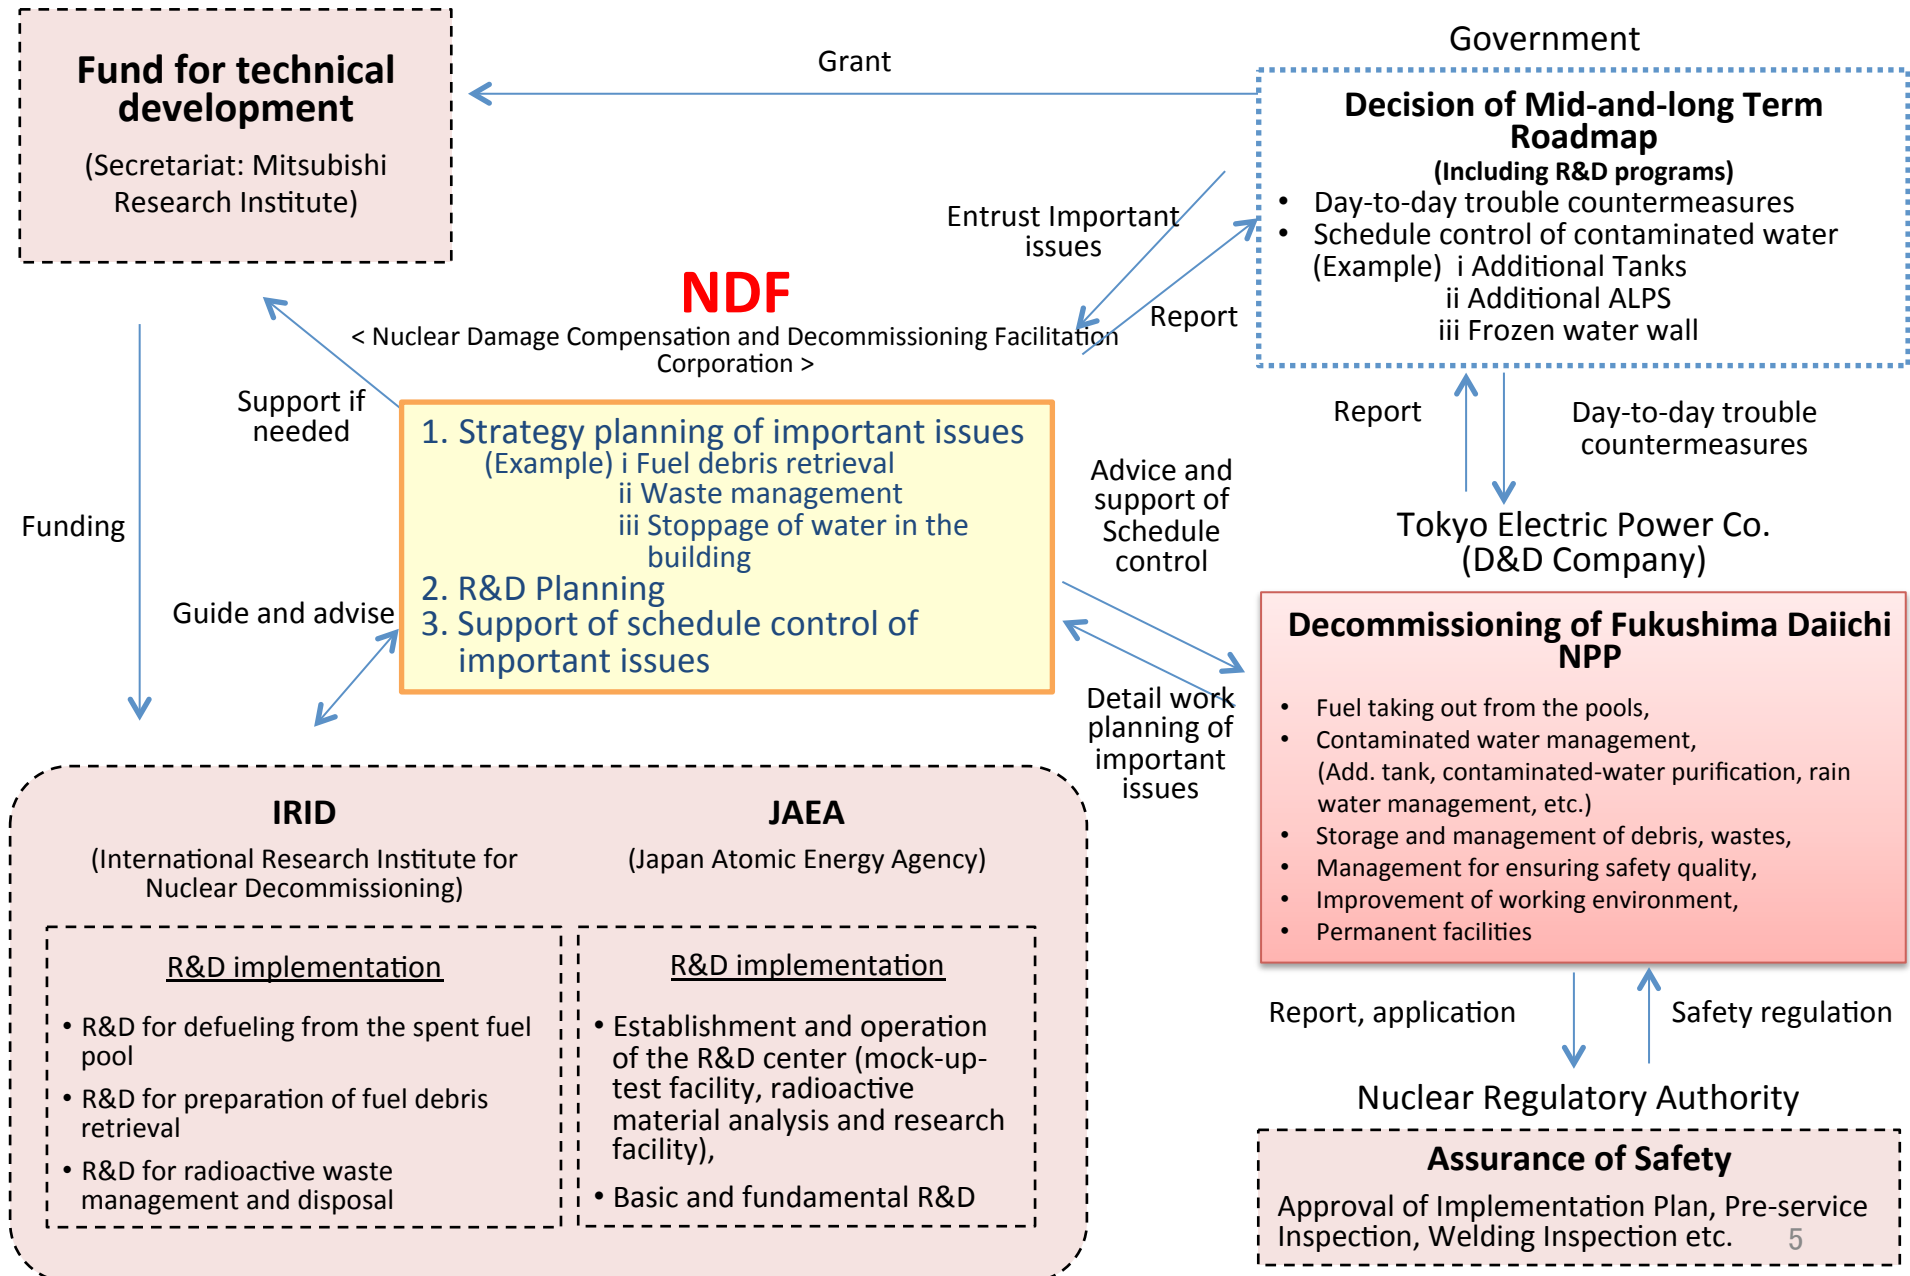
Fund for technical development

(Secretariat: Mitsubishi Research Institute)

Grant

Government

Decision of Mid-and-long Term Roadmap

(Including R&D programs)

- Day-to-day trouble countermeasures
- Schedule control of contaminated water

(Example) i Additional Tanks
ii Additional ALPS
iii Frozen water wall

Entrust Important issues

Report

NDF

< Nuclear Damage Compensation and Decommissioning Facilitation Corporation >

Support if needed

Funding

Guide and advise

1. Strategy planning of important issues
(Example) i Fuel debris retrieval
ii Waste management
iii Stoppage of water in the building
2. R&D Planning
3. Support of schedule control of important issues

Report

Day-to-day trouble countermeasures

Advice and support of Schedule control

Tokyo Electric Power Co. (D&D Company)

Decommissioning of Fukushima Daiichi NPP

- Fuel taking out from the pools,
- Contaminated water management, (Add. tank, contaminated-water purification, rain water management, etc.)
- Storage and management of debris, wastes,
- Management for ensuring safety quality,
- Improvement of working environment,
- Permanent facilities

Detail work planning of important issues

IRID

(International Research Institute for Nuclear Decommissioning)

R&D implementation

- R&D for defueling from the spent fuel pool
- R&D for preparation of fuel debris retrieval
- R&D for radioactive waste management and disposal

JAEA

(Japan Atomic Energy Agency)

R&D implementation

- Establishment and operation of the R&D center (mock-up-test facility, radioactive material analysis and research facility),
- Basic and fundamental R&D

Report, application

Safety regulation

Nuclear Regulatory Authority

Assurance of Safety

Approval of Implementation Plan, Pre-service Inspection, Welding Inspection etc.

5